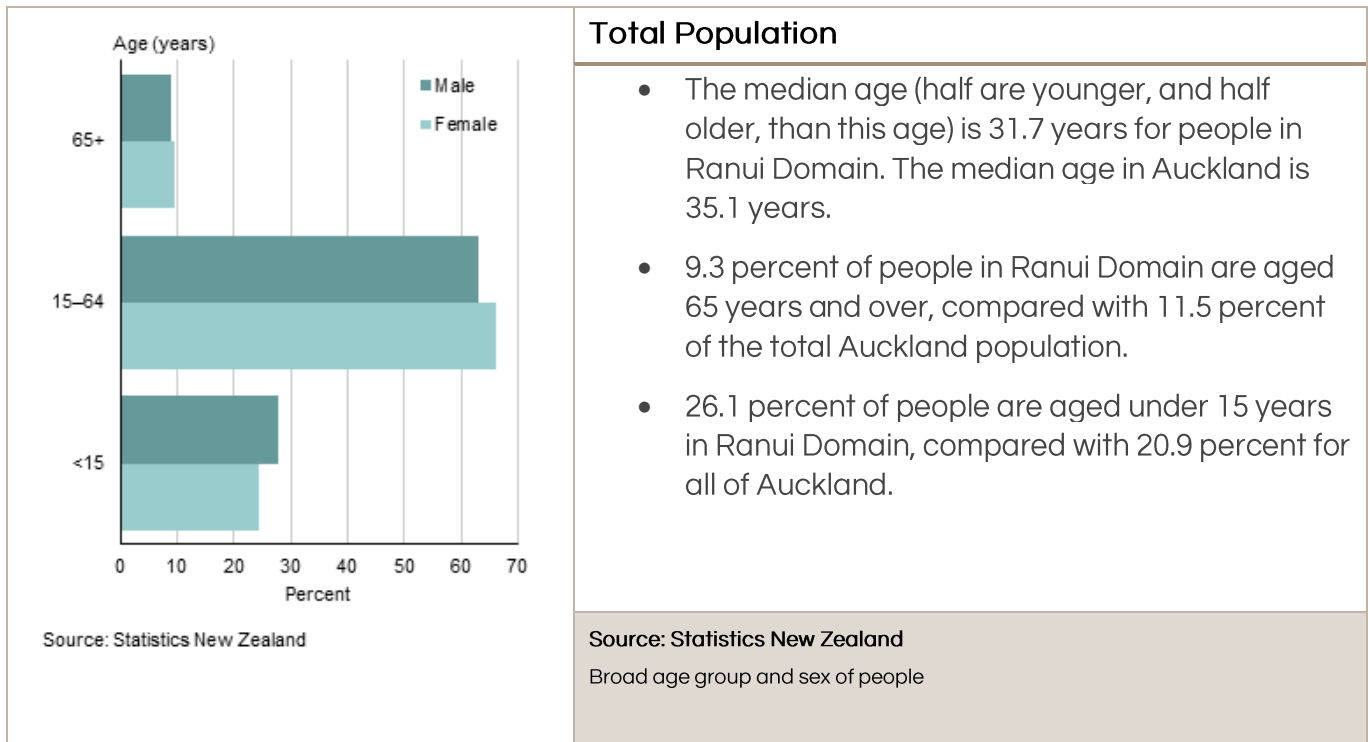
Age (years)

Male

Female

65+

15–64

<15

0 10 20 30 40 50 60 70

Percent

Source: Statistics New Zealand

Total Population

- The median age (half are younger, and half older, than this age) is 31.7 years for people in Ranui Domain. The median age in Auckland is 35.1 years.

- 9.3 percent of people in Ranui Domain are aged 65 years and over, compared with 11.5 percent of the total Auckland population.

- 26.1 percent of people are aged under 15 years in Ranui Domain, compared with 20.9 percent for all of Auckland.

Source: Statistics New Zealand

Broad age group and sex of people